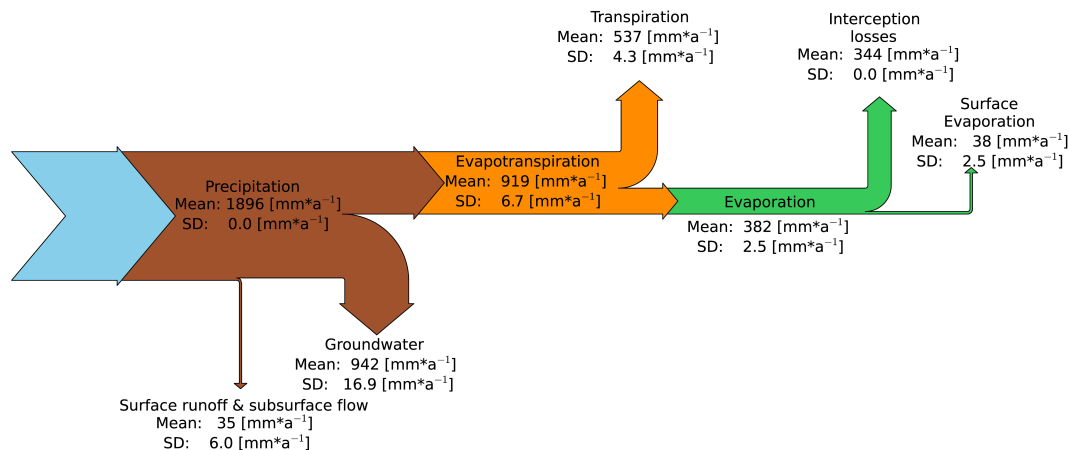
Transpiration
Mean: 537 [mm*a$^{-1}$]
SD: 4.3 [mm*a$^{-1}$]

Interception losses
Mean: 344 [mm*a$^{-1}$]
SD: 0.0 [mm*a$^{-1}$]

Surface Evaporation
Mean: 38 [mm*a$^{-1}$]
SD: 2.5 [mm*a$^{-1}$]

Evapotranspiration
Mean: 919 [mm*a$^{-1}$]
SD: 6.7 [mm*a$^{-1}$]

Precipitation
Mean: 1896 [mm*a$^{-1}$]
SD: 0.0 [mm*a$^{-1}$]

Evaporation
Mean: 382 [mm*a$^{-1}$]
SD: 2.5 [mm*a$^{-1}$]

Groundwater
Mean: 942 [mm*a$^{-1}$]
SD: 16.9 [mm*a$^{-1}$]

Surface runoff & subsurface flow
Mean: 35 [mm*a$^{-1}$]
SD: 6.0 [mm*a$^{-1}$]